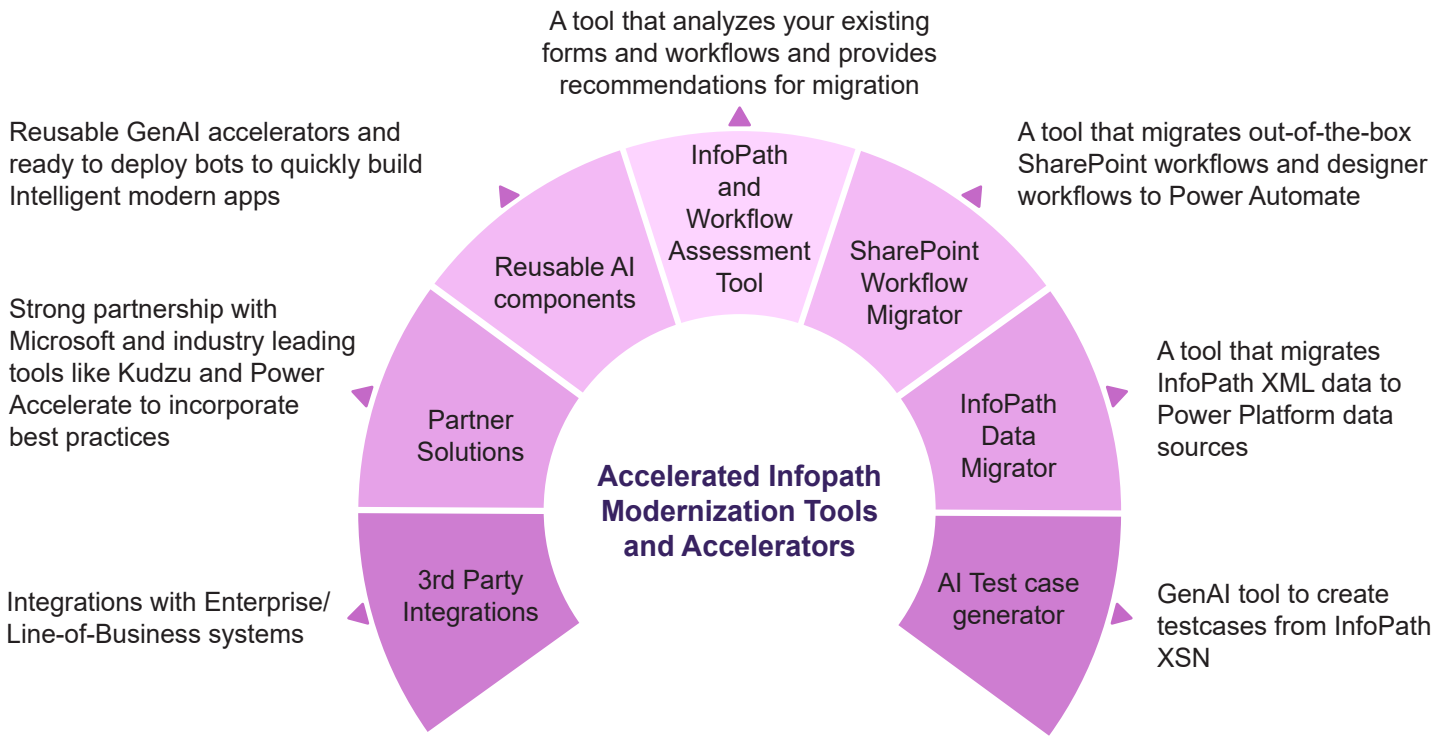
A tool that analyzes your existing forms and workflows and provides recommendations for migration

Reusable GenAI accelerators and ready to deploy bots to quickly build Intelligent modern apps

A tool that migrates out-of-the-box SharePoint workflows and designer workflows to Power Automate

InfoPath and Workflow Assessment Tool

Reusable AI components

SharePoint Workflow Migrator

Strong partnership with Microsoft and industry leading tools like Kudzu and Power Accelerate to incorporate best practices

A tool that migrates InfoPath XML data to Power Platform data sources

Partner Solutions

InfoPath Data Migrator

Accelerated Infopath Modernization Tools and Accelerators

3rd Party Integrations

AI Test case generator

Integrations with Enterprise/ Line-of-Business systems

GenAI tool to create testcases from InfoPath XSN